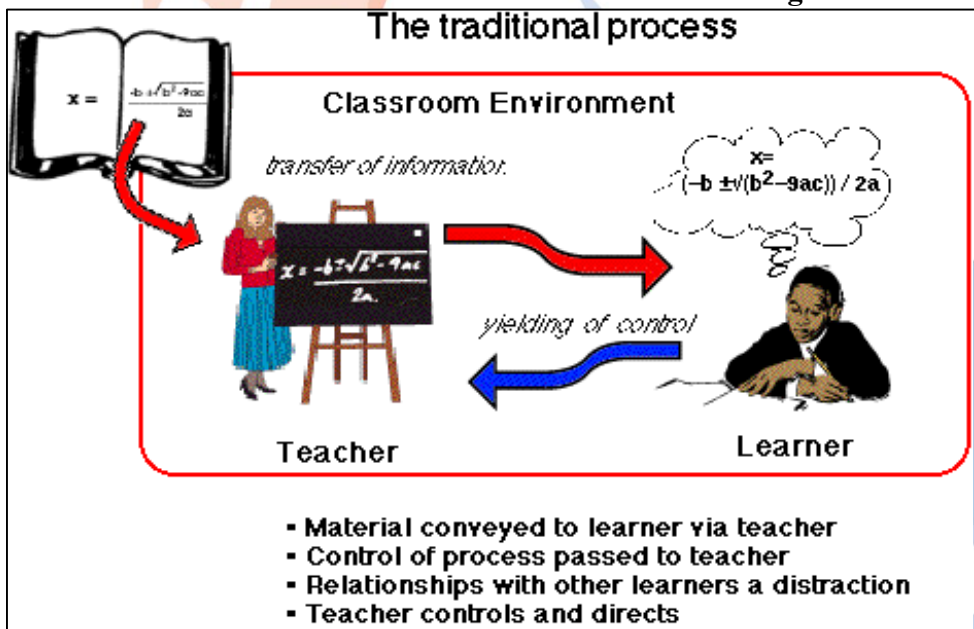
The traditional process

$x = \frac{-b \pm \sqrt{b^2-9ac}}{2a}$

Classroom Environment

transfer of information

$x = \frac{-b \pm \sqrt{b^2-9ac}}{2a}$

x= $(-b \pm \sqrt{(b^2-9ac)}) / 2a$

yielding of control

Teacher

Learner

- Material conveyed to learner via teacher
- Control of process passed to teacher
- Relationships with other learners a distraction
- Teacher controls and directs